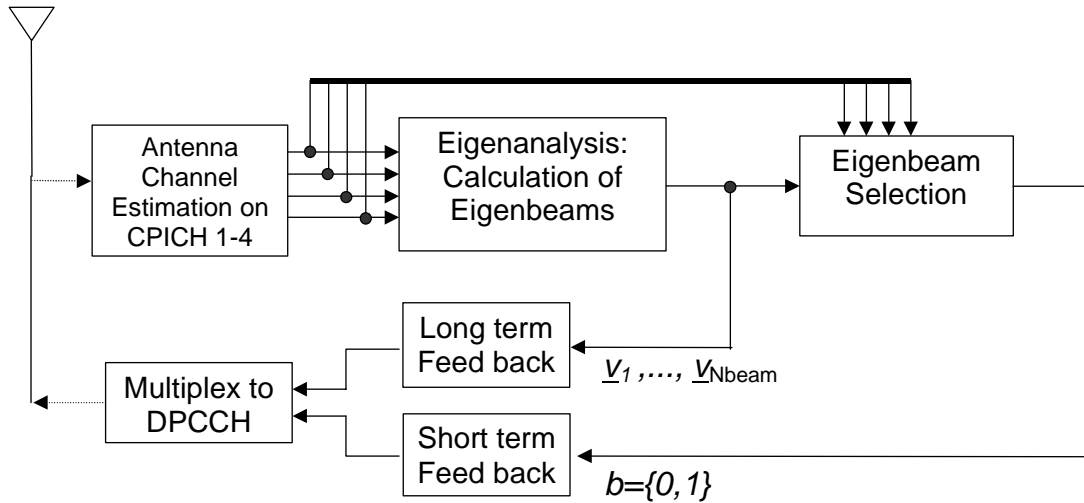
Antenna Channel Estimation on CPICH 1-4

Eigenanalysis: Calculation of Eigenbeams

Eigenbeam Selection

Long term Feed back

$\underline{v}_1 ,..., \underline{v}_{\text{Nbeam}}$

Multiplex to DPCCH

Short term Feed back

$b=\{0,1\}$